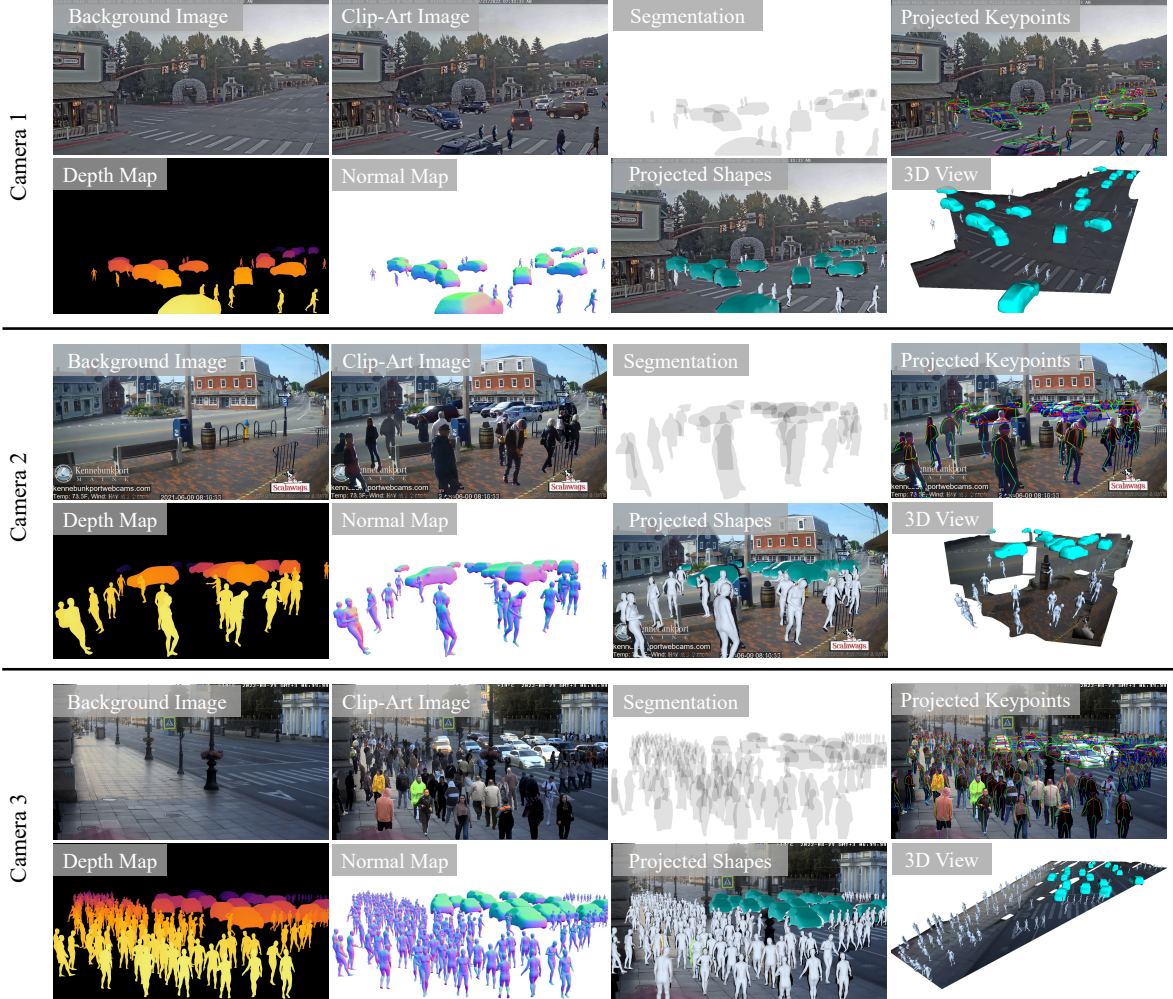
Camera 1

Background Image

Clip-Art Image

Segmentation

Projected Keypoints

Depth Map

Normal Map

Projected Shapes

3D View

Camera 2

Background Image

Kennebunkport
kennebunkportwebcams.com
Temp: 73.3F Wind: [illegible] 2021-06-09 08:10:33

Scalawags

Clip-Art Image

Segmentation

Projected Keypoints

Depth Map

Normal Map

Projected Shapes

3D View

Camera 3

Background Image

Clip-Art Image

Segmentation

Projected Keypoints

Depth Map

Normal Map

Projected Shapes

3D View